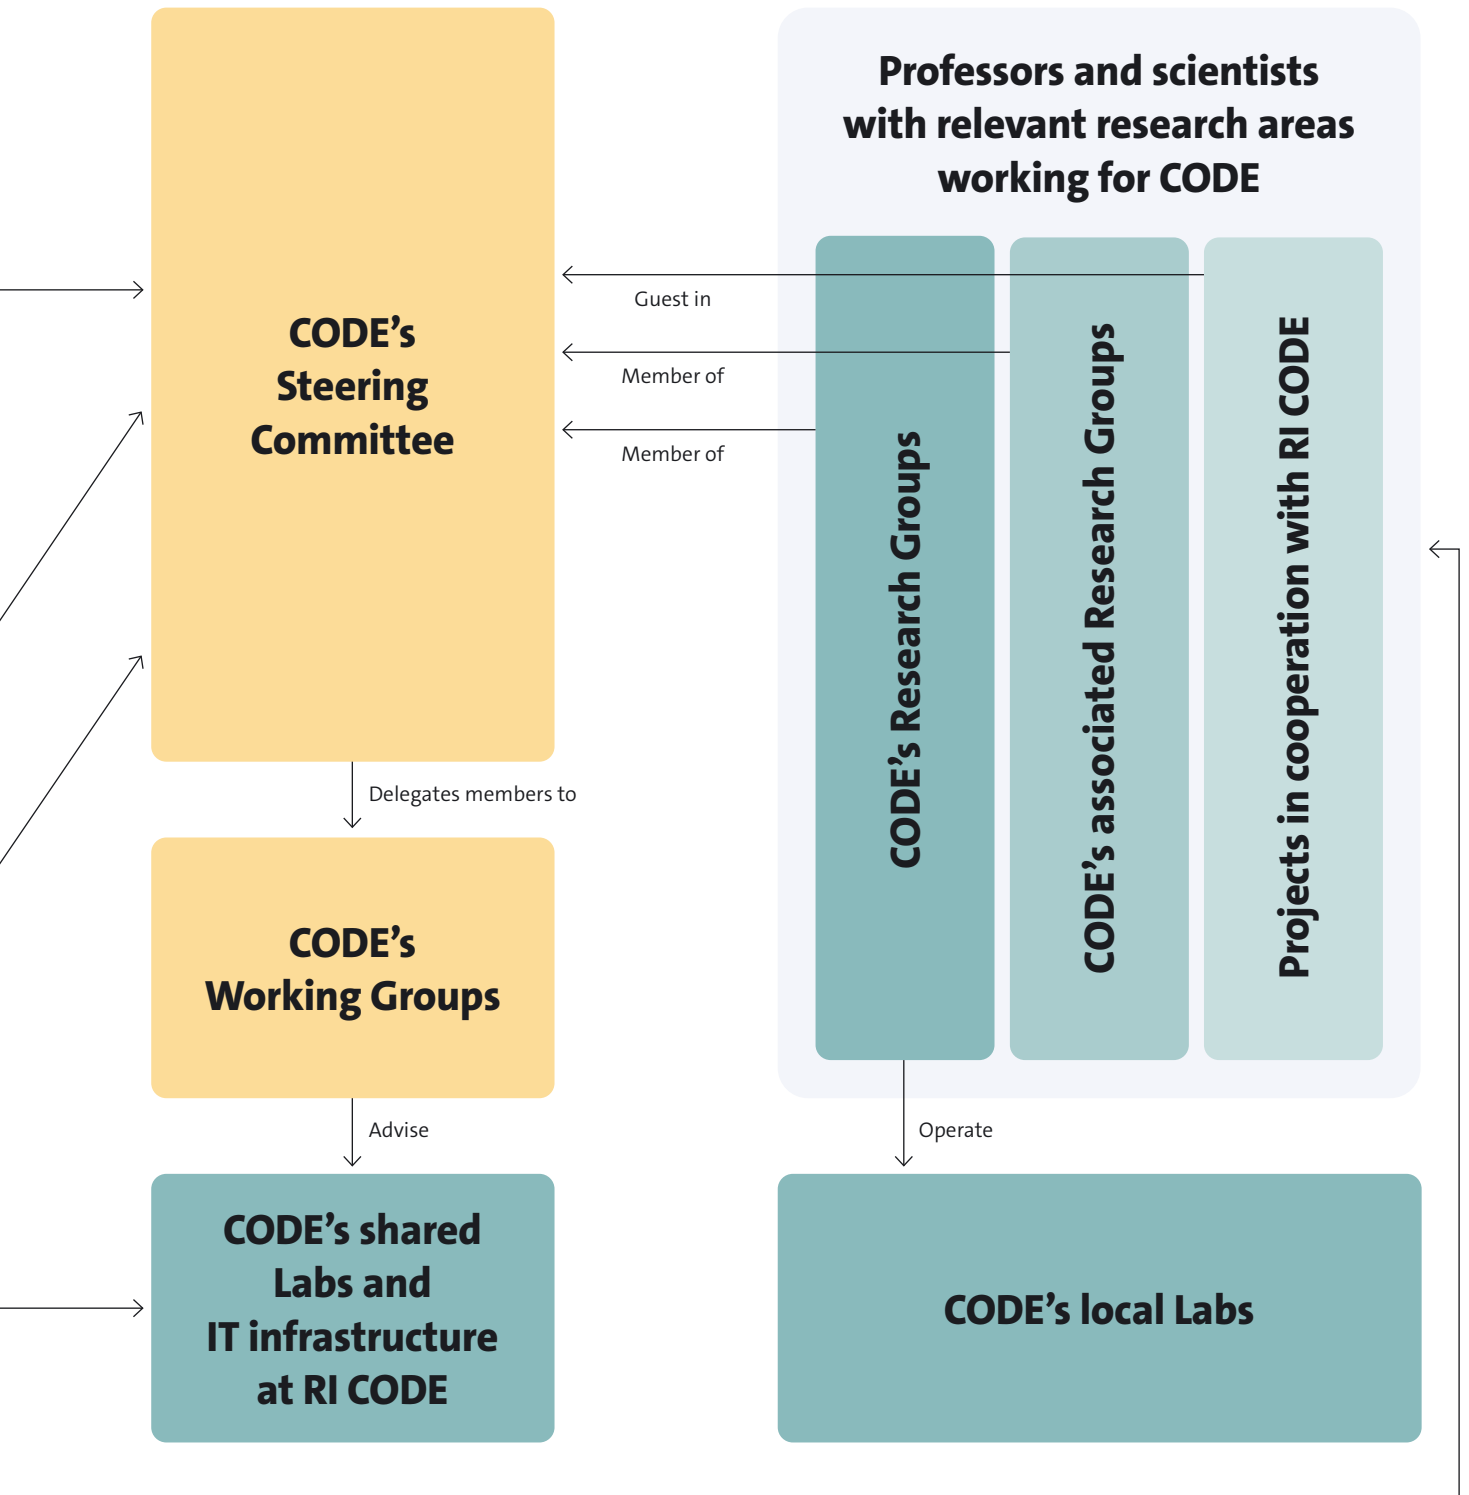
CODE's Steering Committee

Professors and scientists with relevant research areas working for CODE

Guest in

Member of

Member of

CODE's Research Groups

CODE's associated Research Groups

Projects in cooperation with RI CODE

Delegates members to

CODE's Working Groups

Advise

Operate

CODE's shared Labs and IT infrastructure at RI CODE

CODE's local Labs